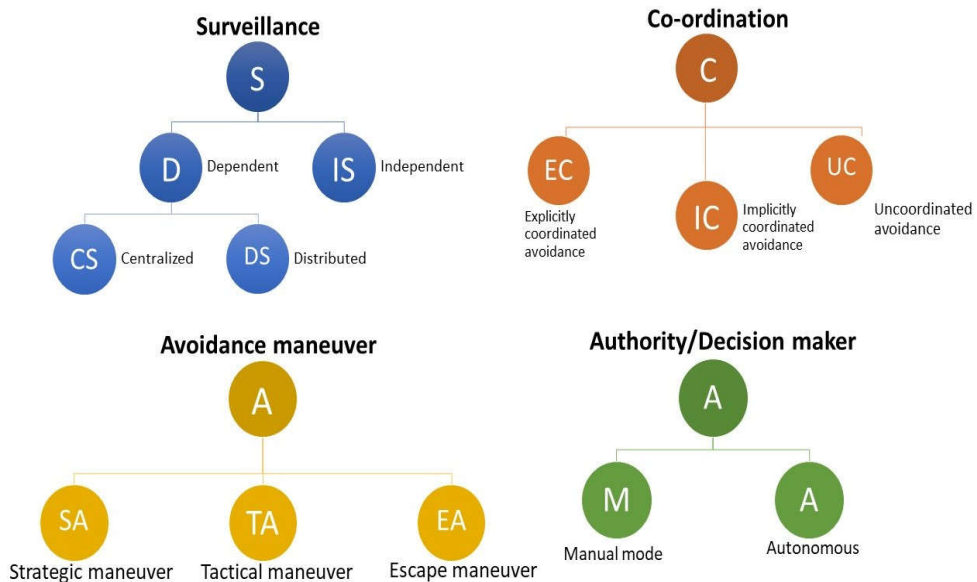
Surveillance

S

D Dependent

IS Independent

CS Centralized

DS Distributed

Co-ordination

C

EC Explicitly coordinated avoidance

IC Implicitly coordinated avoidance

UC Uncoordinated avoidance

Avoidance maneuver

A

SA Strategic maneuver

TA Tactical maneuver

EA Escape maneuver

Authority/Decision maker

A

M Manual mode

A Autonomous